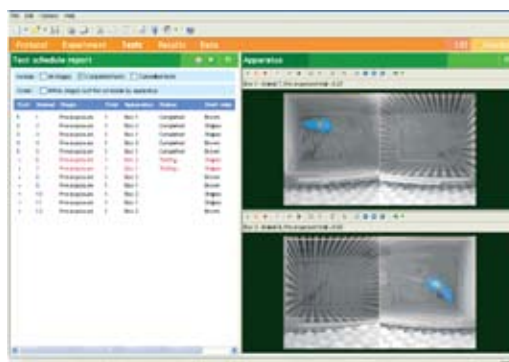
File Edit Options Help

Protocol Experiment Tests Results Data

Test schedule report

Apparatus

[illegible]

| Test | Animal | Stage | Trial | Apparatus | Status | Start date |
|---|---|---|---|---|---|---|
| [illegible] | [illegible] | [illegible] | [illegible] | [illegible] | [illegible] | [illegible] |